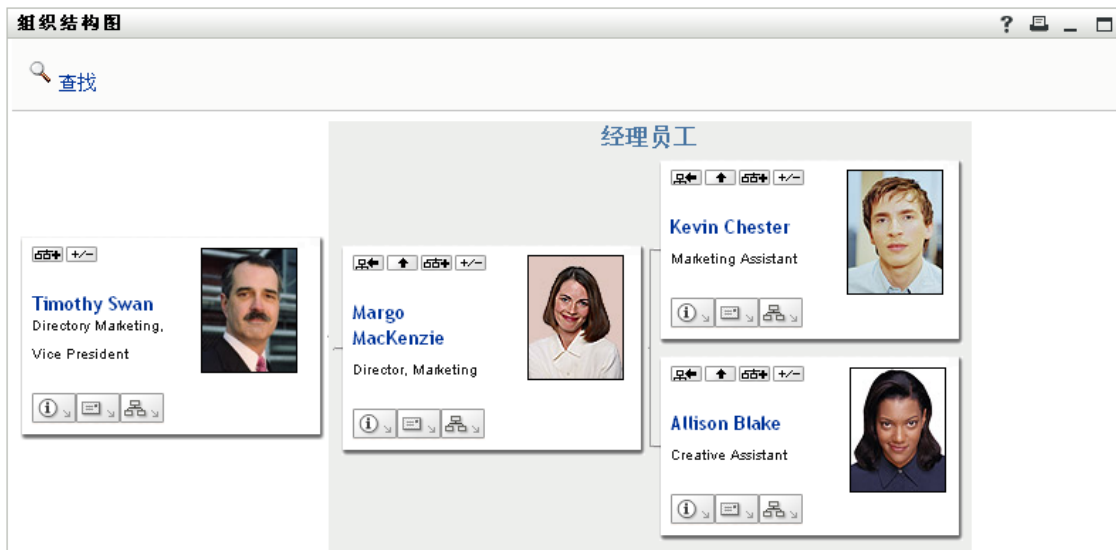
組织结构图

? _

查找

经理员工

+/−

Timothy Swan

Directory Marketing, Vice President

+/−

Margo MacKenzie

Director, Marketing

+/−

Kevin Chester

Marketing Assistant

+/−

Allison Blake

Creative Assistant